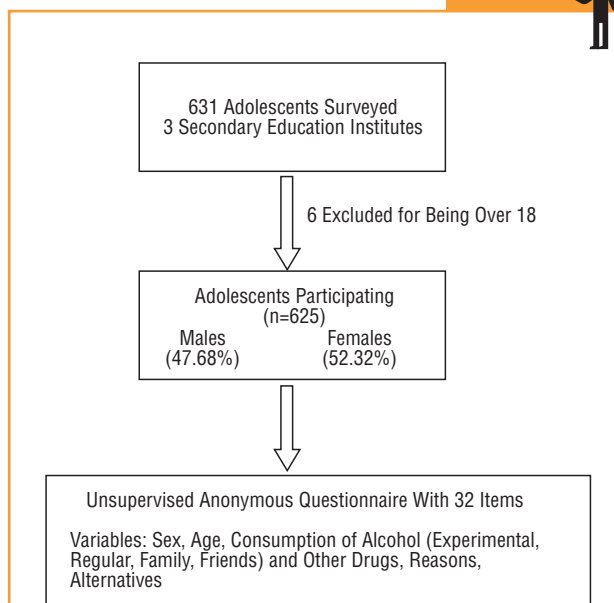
631 Adolescents Surveyed
3 Secondary Education Institutes

6 Excluded for Being Over 18

Adolescents Participating
(n=625)
Males
(47.68%)
Females
(52.32%)

Unsupervised Anonymous Questionnaire With 32 Items

Variables: Sex, Age, Consumption of Alcohol (Experimental, Regular, Family, Friends) and Other Drugs, Reasons, Alternatives